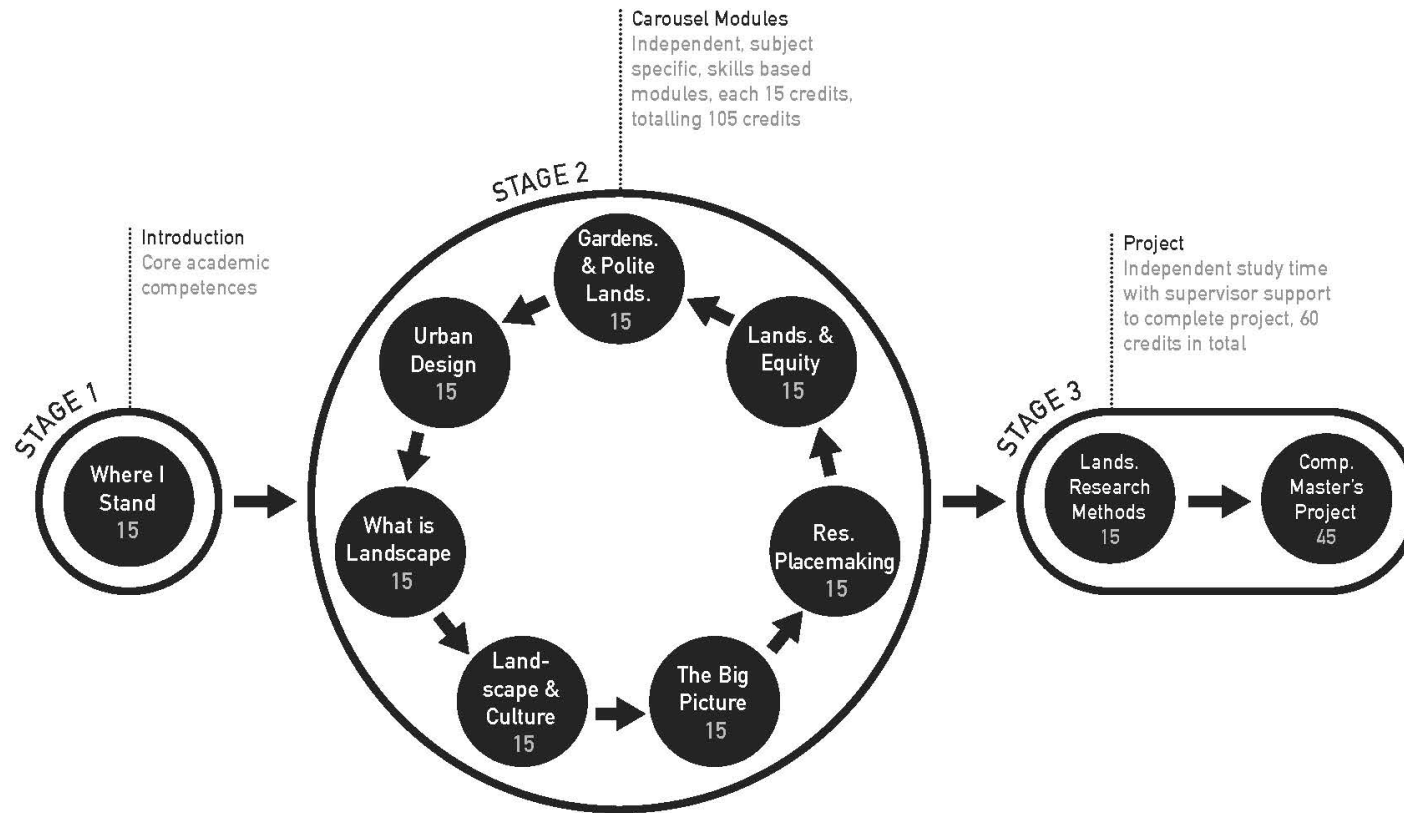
Carousel Modules
Independent, subject specific, skills based modules, each 15 credits, totalling 105 credits

STAGE 2

Introduction
Core academic competences

Project
Independent study time with supervisor support to complete project, 60 credits in total

STAGE 1

Where I Stand
15

Gardens. & Polite Lands.
15

Urban Design
15

Lands. & Equity
15

What is Landscape
15

Res. Placemaking
15

Land-scape & Culture
15

The Big Picture
15

STAGE 3

Lands. Research Methods
15

Comp. Master's Project
45